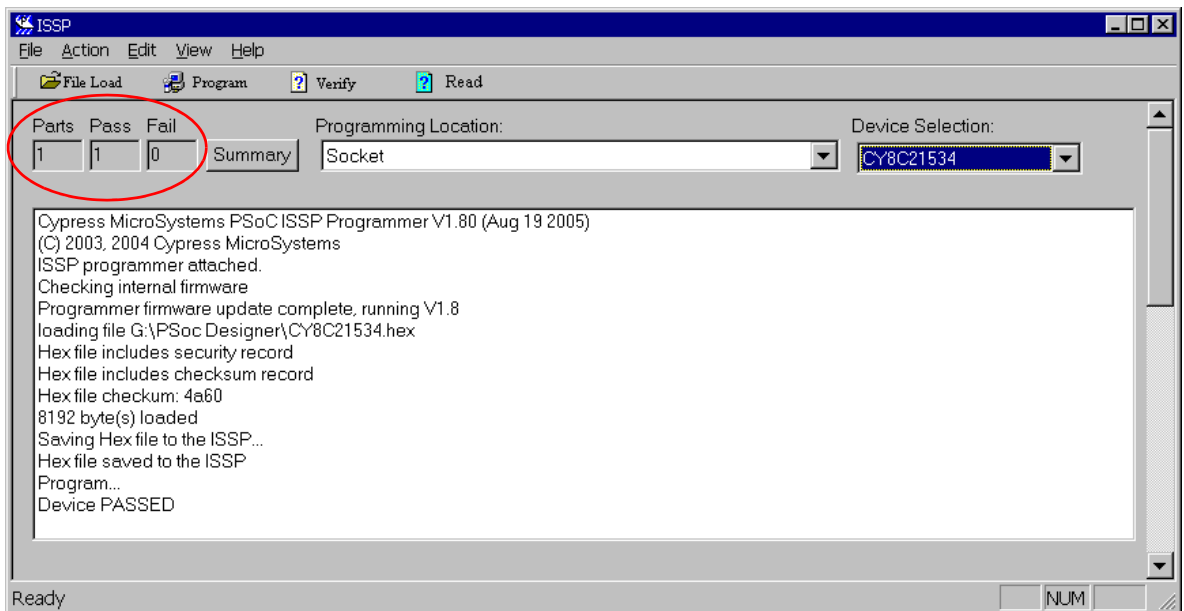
ISSP
File Action Edit View Help
File Load Program Verify Read
Parts Pass Fail
1 1 0 Summary
Programming Location:
Socket
Device Selection:
CY8C21534

Cypress MicroSystems PSoC ISSP Programmer V1.80 (Aug 19 2005)
(C) 2003, 2004 Cypress MicroSystems
ISSP programmer attached.
Checking internal firmware
Programmer firmware update complete, running V1.8
loading file G:\PSoc Designer\CY8C21534.hex
Hex file includes security record
Hex file includes checksum record
Hex file checkum: 4a60
8192 byte(s) loaded
Saving Hex file to the ISSP...
Hex file saved to the ISSP
Program...
Device PASSED

Ready
NUM